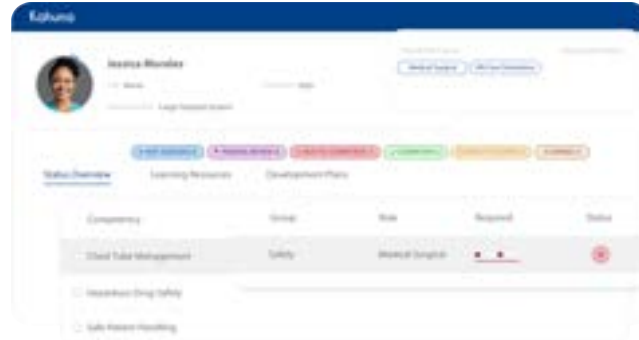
Kahuna

Jessica Morales

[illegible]

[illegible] Large Hospital System

Medical Surgical

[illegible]

Status Overview

Learning Resources

Development Plans

| Competency | Group | Role | Required | Status |
|---|---|---|---|---|
| Chest Tube Management | Safety | Medical Surgical | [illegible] | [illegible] |
| Hazardous Drug Safety | | | | |
| Safe Patient Handling | | | | |